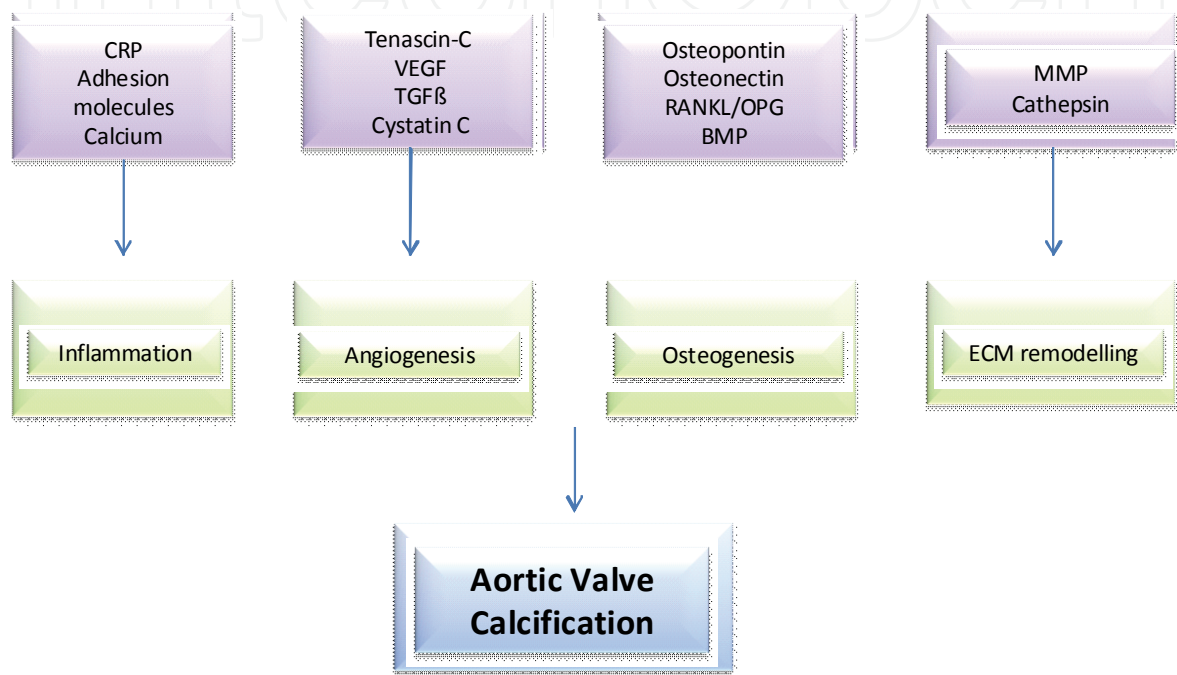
CRP
Adhesion molecules
Calcium

Tenascin-C
VEGF
TGFß
Cystatin C

Osteopontin
Osteonectin
RANKL/OPG
BMP

MMP
Cathepsin

Inflammation

Angiogenesis

Osteogenesis

ECM remodelling

Aortic Valve Calcification